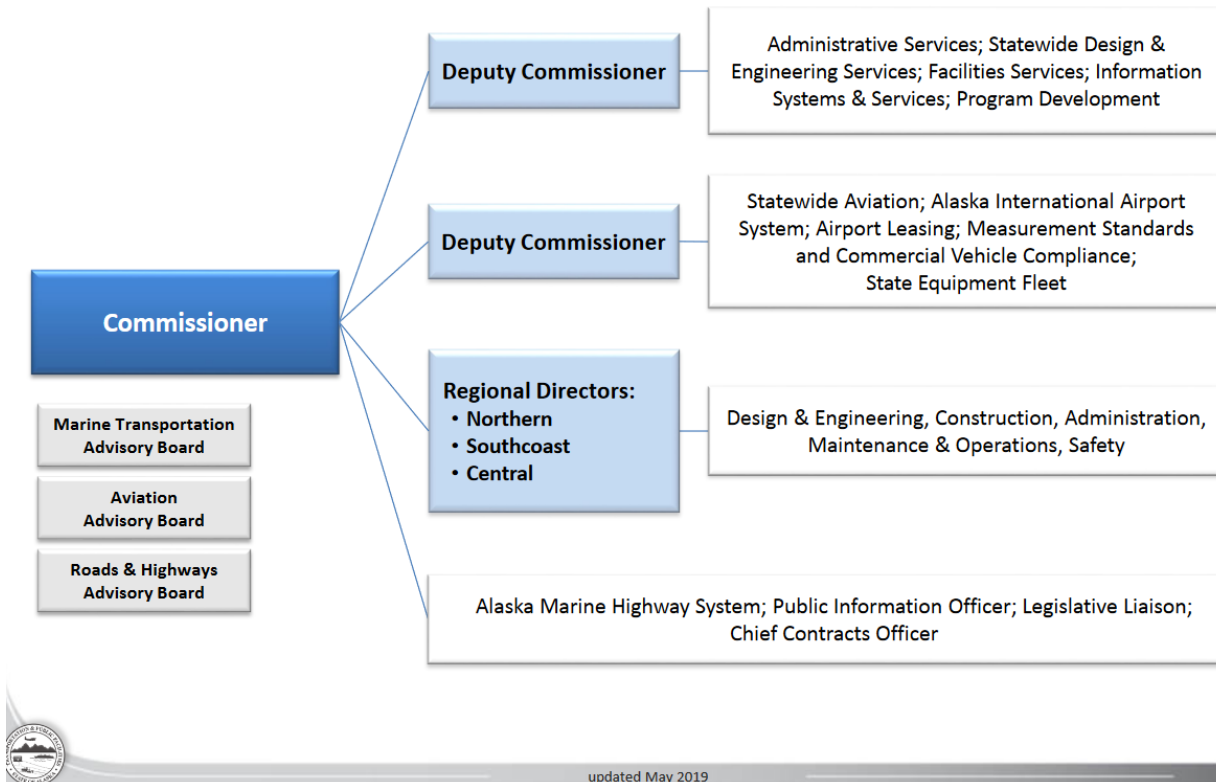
Commissioner

Marine Transportation Advisory Board

Aviation Advisory Board

Roads & Highways Advisory Board

Deputy Commissioner

Administrative Services; Statewide Design & Engineering Services; Facilities Services; Information Systems & Services; Program Development

Deputy Commissioner

Statewide Aviation; Alaska International Airport System; Airport Leasing; Measurement Standards and Commercial Vehicle Compliance; State Equipment Fleet

Regional Directors:
• Northern
• Southcoast
• Central

Design & Engineering, Construction, Administration, Maintenance & Operations, Safety

Alaska Marine Highway System; Public Information Officer; Legislative Liaison; Chief Contracts Officer

updated May 2019